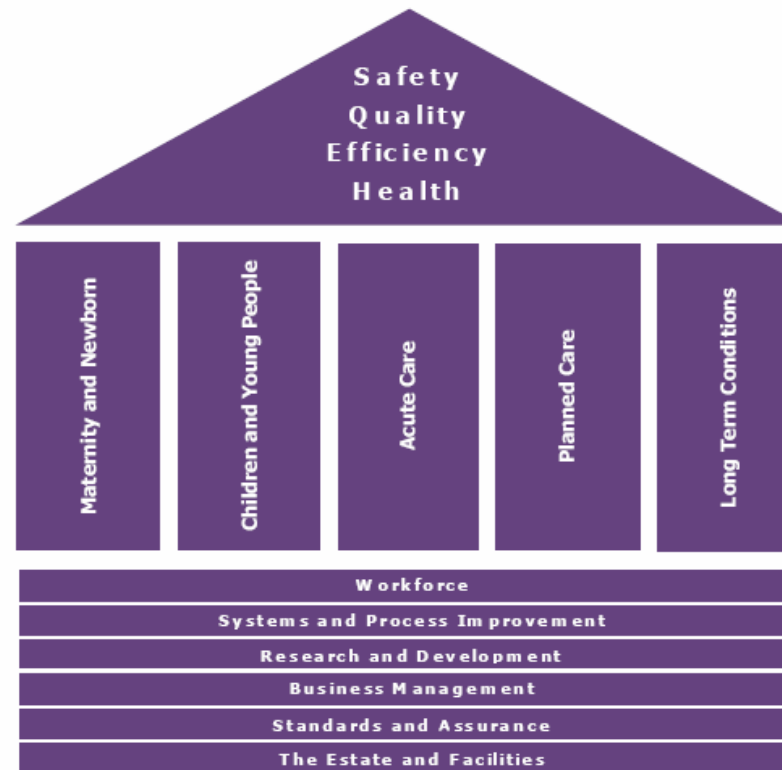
Safety
Quality
Efficiency
Health

Maternity and Newborn

Children and Young People

Acute Care

Planned Care

Long Term Conditions

Workforce

Systems and Process Improvement

Research and Development

Business Management

Standards and Assurance

The Estate and Facilities